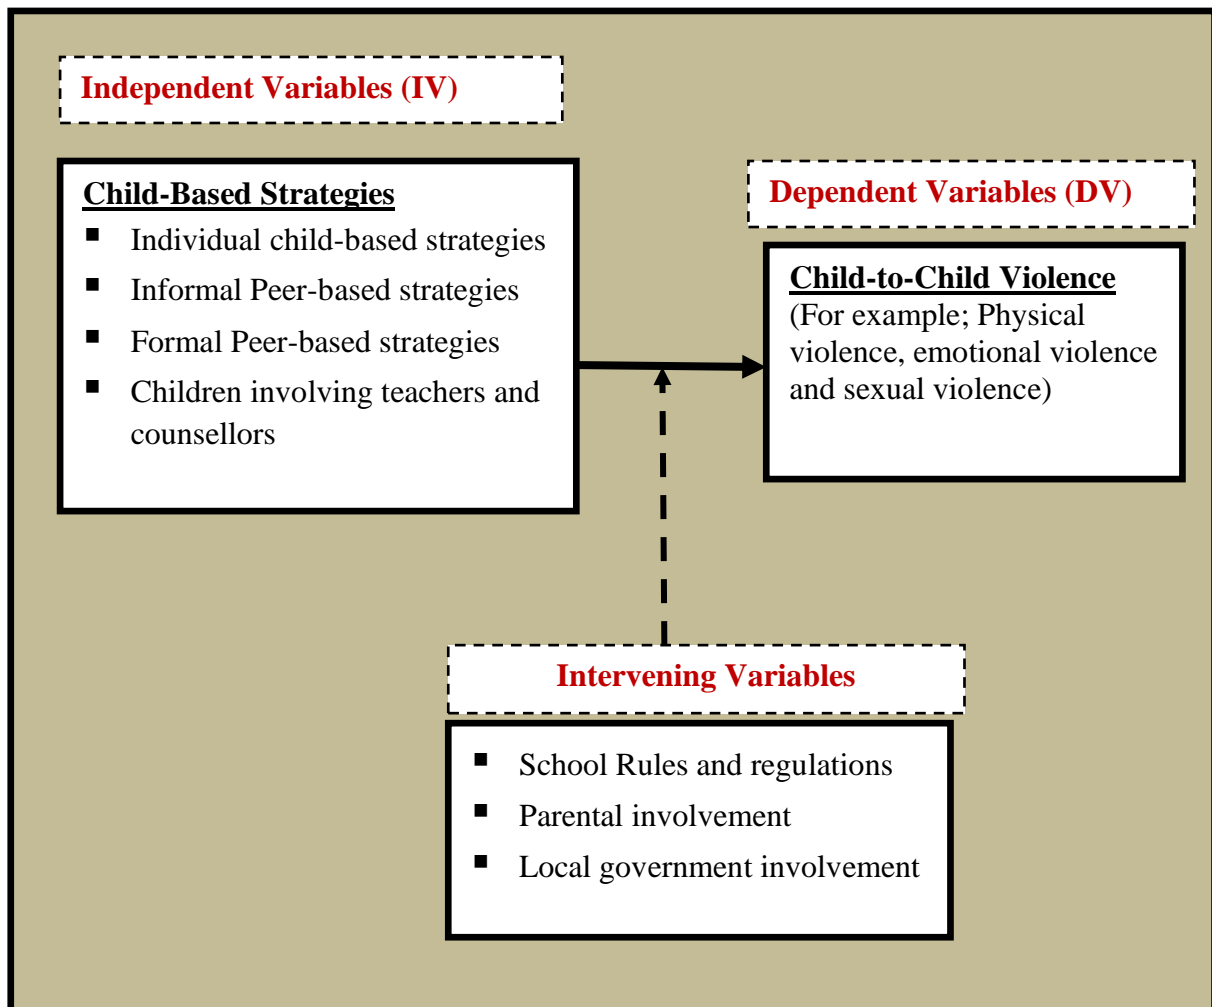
Independent Variables (IV)

Child-Based Strategies
- Individual child-based strategies
- Informal Peer-based strategies
- Formal Peer-based strategies
- Children involving teachers and counsellors

Dependent Variables (DV)

Child-to-Child Violence
(For example; Physical violence, emotional violence and sexual violence)

Intervening Variables

- School Rules and regulations
- Parental involvement
- Local government involvement